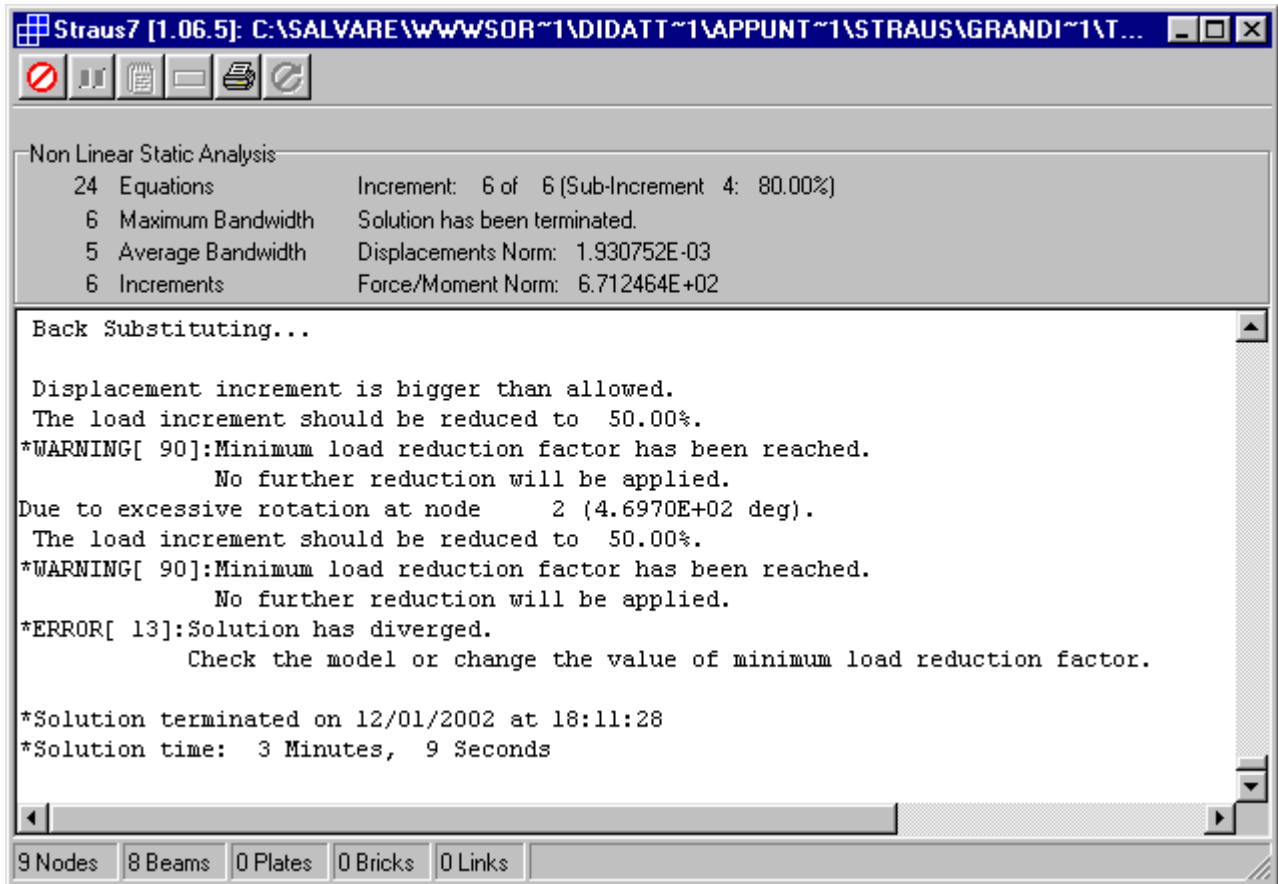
Straus7 [1.06.5]: C:\SALVARE\WWWSOR~1\DIDATT~1\APPUNT~1\STRAUS\GRANDI~1\T...

Non Linear Static Analysis

| | | |
|---|---|---|
| 24 | Equations | Increment: 6 of 6 (Sub-Increment 4: 80.00%) |
| 6 | Maximum Bandwidth | Solution has been terminated. |
| 5 | Average Bandwidth | Displacements Norm: 1.930752E-03 |
| 6 | Increments | Force/Moment Norm: 6.712464E+02 |

Back Substituting...

Displacement increment is bigger than allowed.
The load increment should be reduced to 50.00%.
*WARNING[ 90]:Minimum load reduction factor has been reached.
No further reduction will be applied.
Due to excessive rotation at node 2 (4.6970E+02 deg).
The load increment should be reduced to 50.00%.
*WARNING[ 90]:Minimum load reduction factor has been reached.
No further reduction will be applied.
*ERROR[ 13]:Solution has diverged.
Check the model or change the value of minimum load reduction factor.

*Solution terminated on 12/01/2002 at 18:11:28
*Solution time: 3 Minutes, 9 Seconds

9 Nodes | 8 Beams | 0 Plates | 0 Bricks | 0 Links